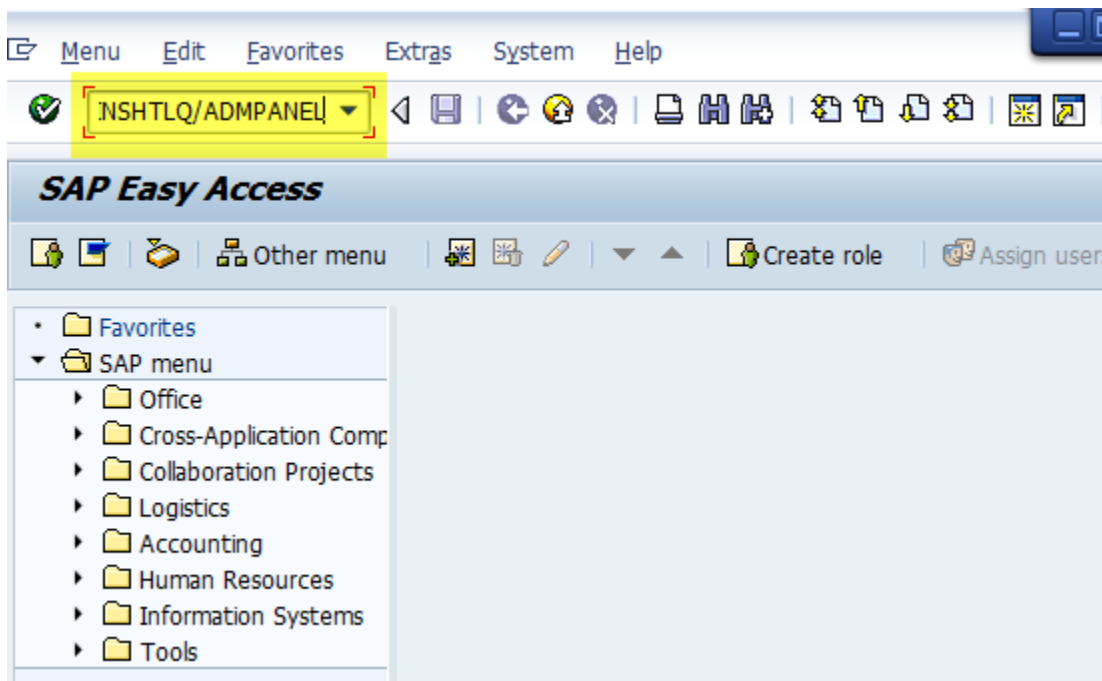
Menu Edit Favorites Extras System Help

NSHTLQ/ADMPANEL

SAP Easy Access

Other menu Create role Assign user

Favorites
SAP menu
Office
Cross-Application Comp
Collaboration Projects
Logistics
Accounting
Human Resources
Information Systems
Tools